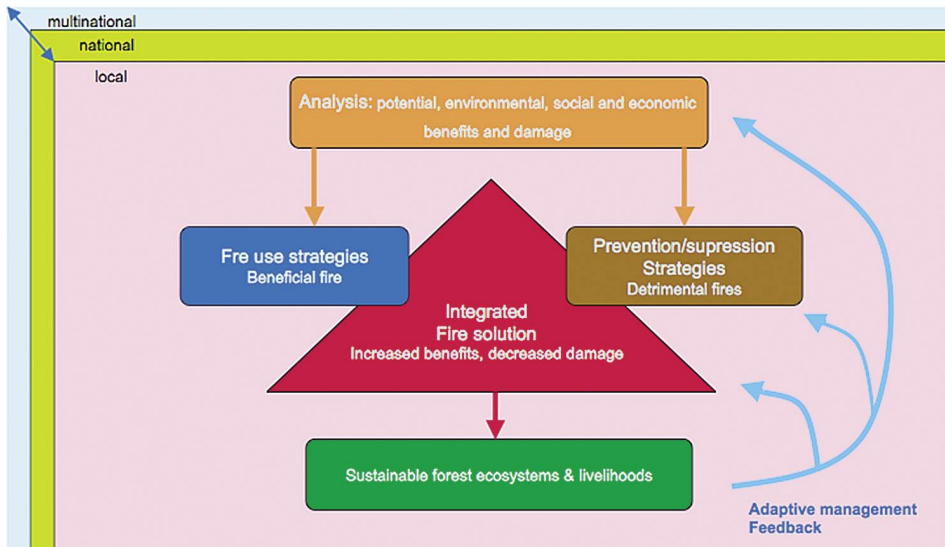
multinational
national
local

Analysis: potential, environmental, social and economic benefits and damage

Fre use strategies
Beneficial fire

Prevention/supression Strategies
Detrimental fires

Integrated
Fire solution
Increased benefits, decreased damage

Sustainable forest ecosystems & livelihoods

Adaptive management
Feedback